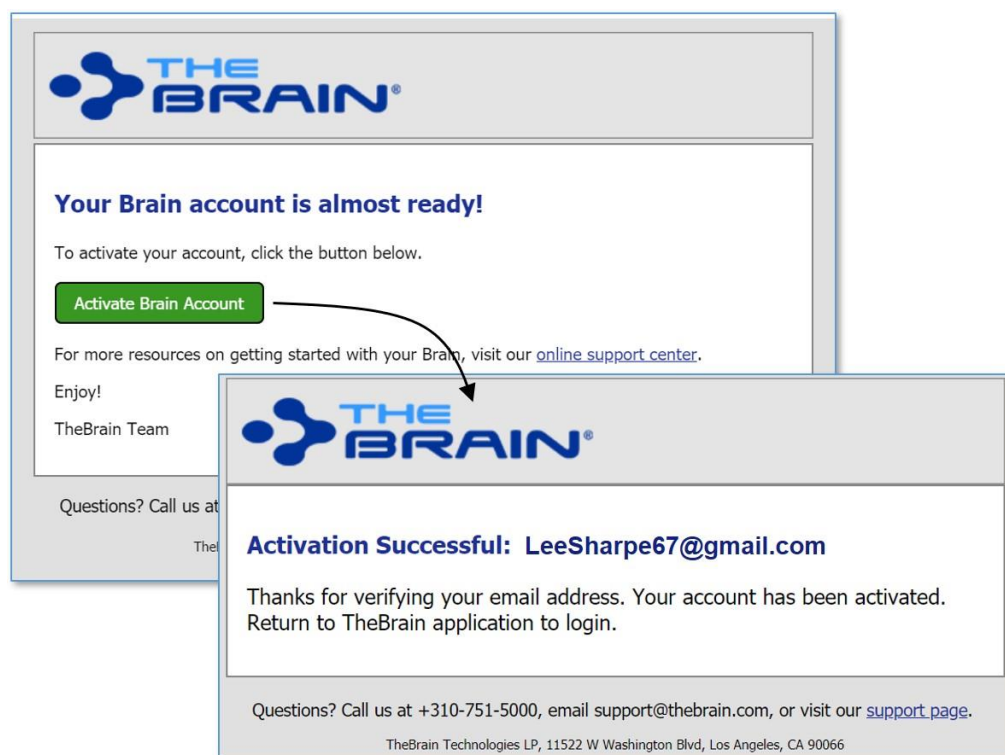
THE BRAIN®

Your Brain account is almost ready!

To activate your account, click the button below.

Activate Brain Account

For more resources on getting started with your Brain, visit our online support center.

Enjoy!

TheBrain Team

Questions? Call us at

TheI

THE BRAIN®

Activation Successful: LeeSharpe67@gmail.com

Thanks for verifying your email address. Your account has been activated. Return to TheBrain application to login.

Questions? Call us at +310-751-5000, email support@thebrain.com, or visit our support page.

TheBrain Technologies LP, 11522 W Washington Blvd, Los Angeles, CA 90066